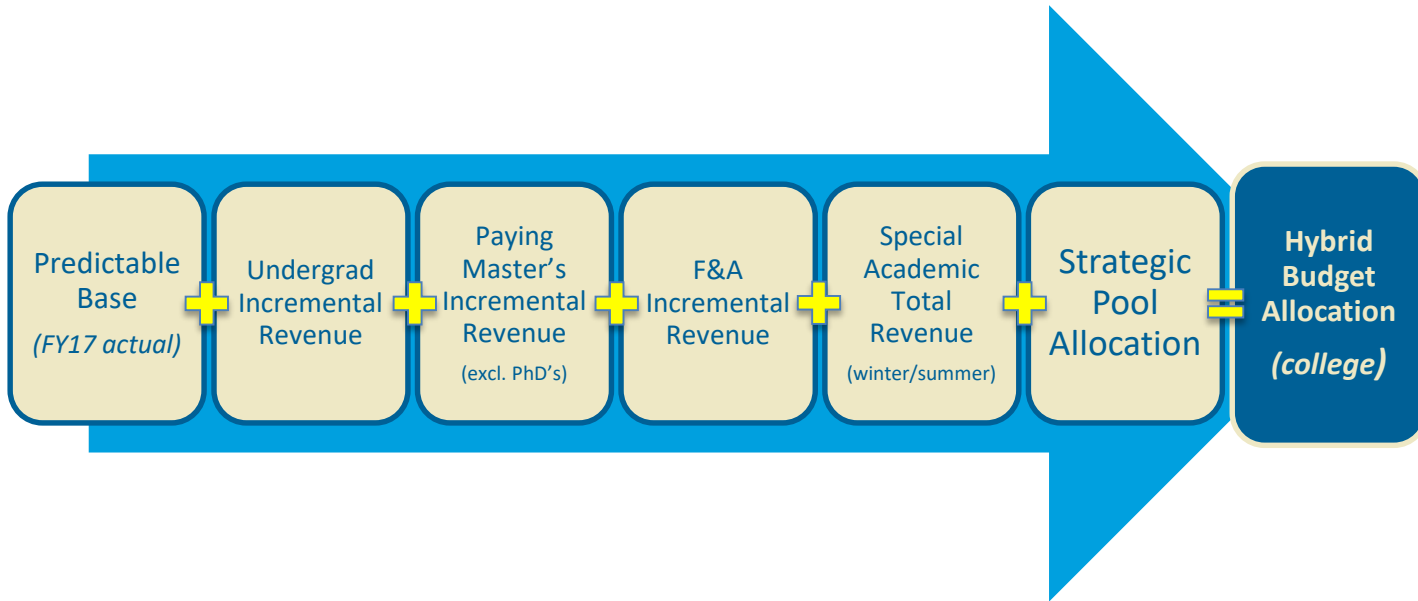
Predictable Base
(FY17 actual)

+

Undergrad Incremental Revenue

+

Paying Master's Incremental Revenue
(excl. PhD's)

+

F&A Incremental Revenue

+

Special Academic Total Revenue
(winter/summer)

+

Strategic Pool Allocation

=

Hybrid Budget Allocation
(college)